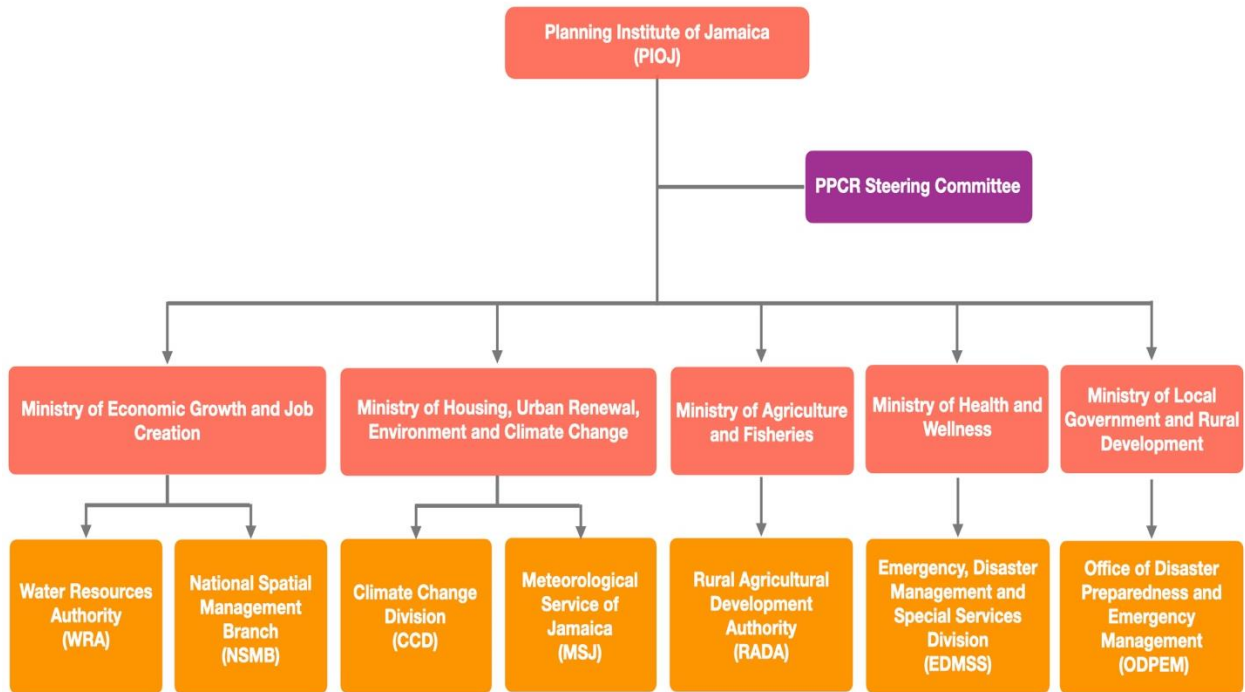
Planning Institute of Jamaica (PIOJ)

PPCR Steering Committee

Ministry of Economic Growth and Job Creation

Water Resources Authority (WRA)

National Spatial Management Branch (NSMB)

Ministry of Housing, Urban Renewal, Environment and Climate Change

Climate Change Division (CCD)

Meteorological Service of Jamaica (MSJ)

Ministry of Agriculture and Fisheries

Rural Agricultural Development Authority (RADA)

Ministry of Health and Wellness

Emergency, Disaster Management and Special Services Division (EDMSS)

Ministry of Local Government and Rural Development

Office of Disaster Preparedness and Emergency Management (ODPEM)